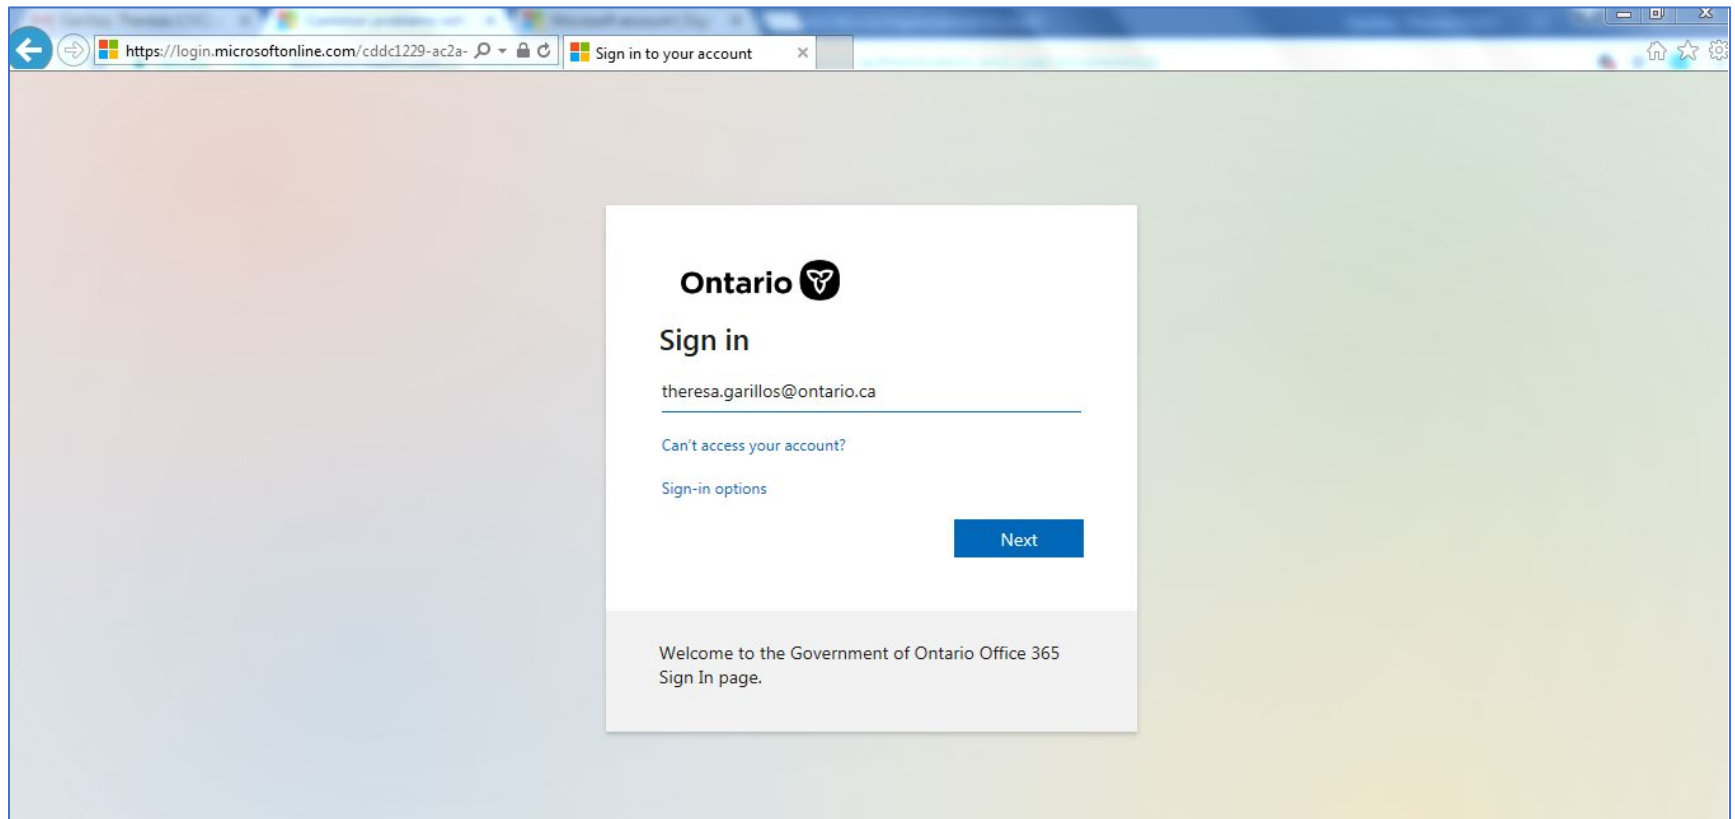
https://login.microsoftonline.com/cddc1229-ac2a-

Sign in to your account

Ontario

Sign in

theresa.garillos@ontario.ca

Can't access your account?

Sign-in options

Next

Welcome to the Government of Ontario Office 365 Sign In page.